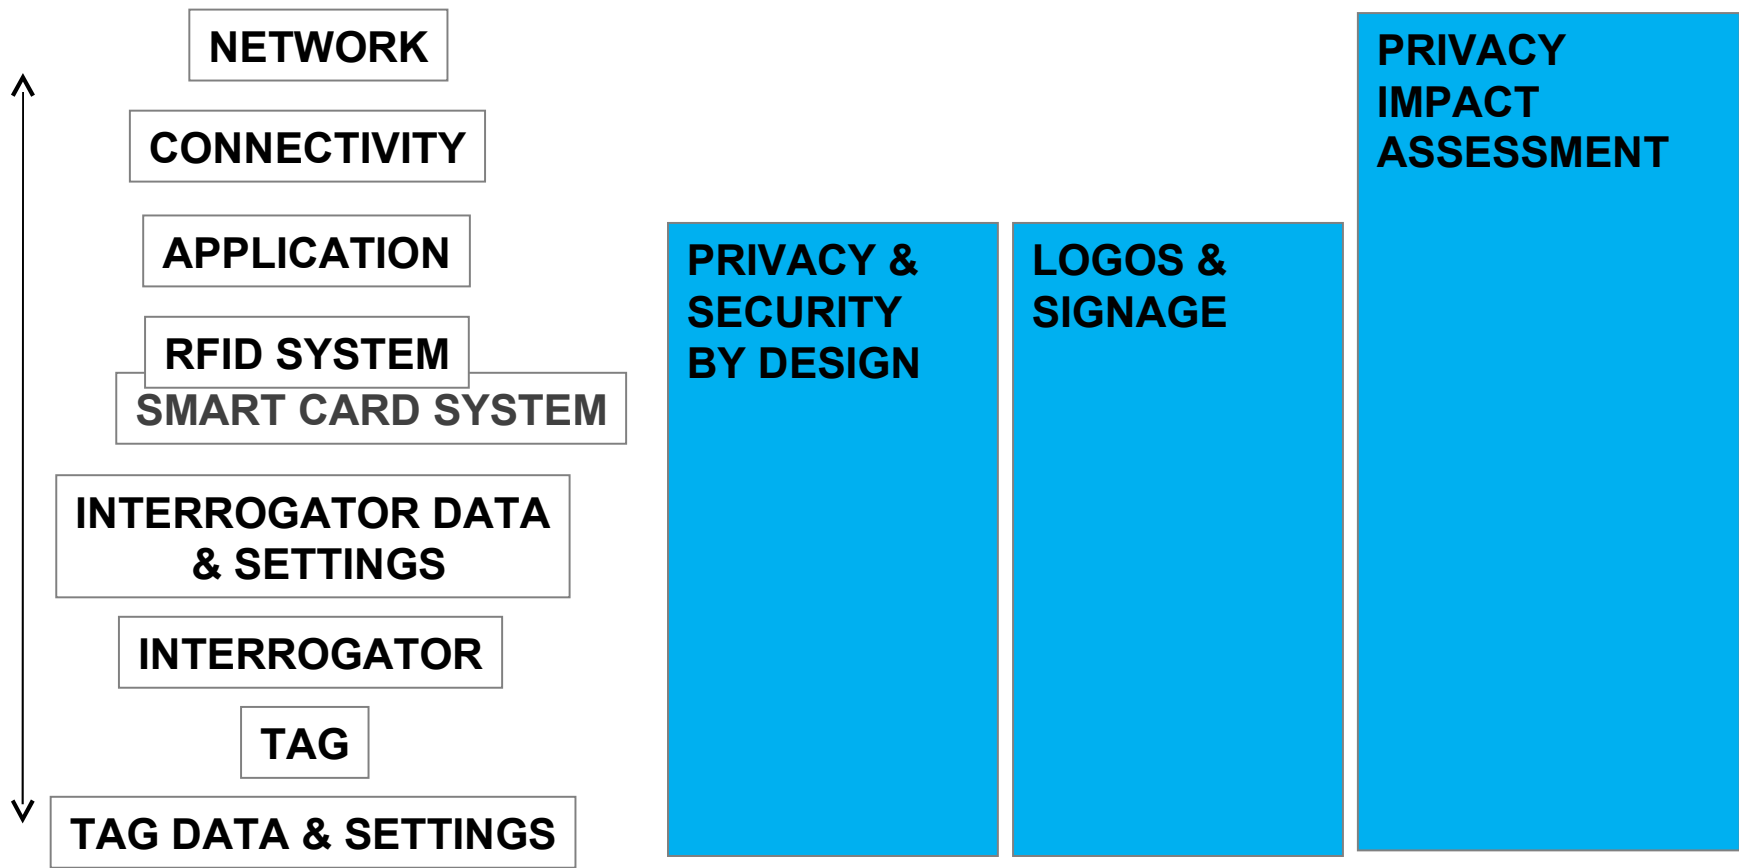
NETWORK

CONNECTIVITY

APPLICATION

RFID SYSTEM

SMART CARD SYSTEM

INTERROGATOR DATA & SETTINGS

INTERROGATOR

TAG

TAG DATA & SETTINGS

PRIVACY & SECURITY BY DESIGN

LOGOS & SIGNAGE

PRIVACY IMPACT ASSESSMENT